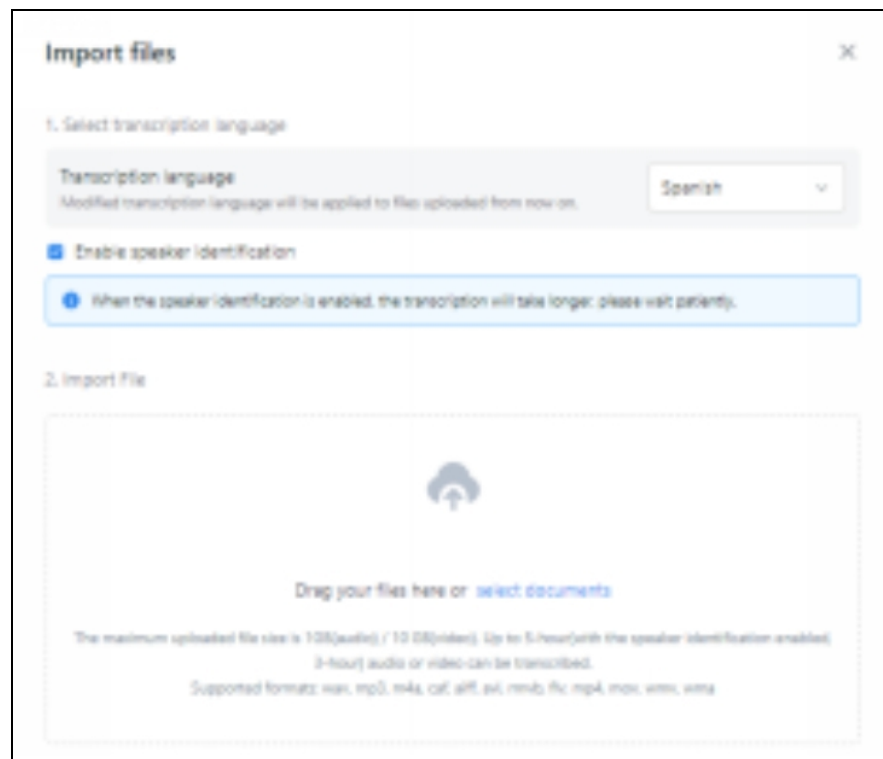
Import files

×

1. Select transcription language

Transcription language
Modified transcription language will be applied to files uploaded from now on.

Spanish

Enable speaker identification

When the speaker identification is enabled, the transcription will take longer; please wait patiently.

2. Import File

Drag your files here or select documents

The maximum uploaded file size is 1GB(audio) / 10.0GB(video). Up to 5-hour(with the speaker identification enabled, 3-hour) audio or video can be transcribed.
Supported formats: wav, mp3, m4a, caf, aiff, avi, rmvb, flv, mp4, mov, wmv, wma